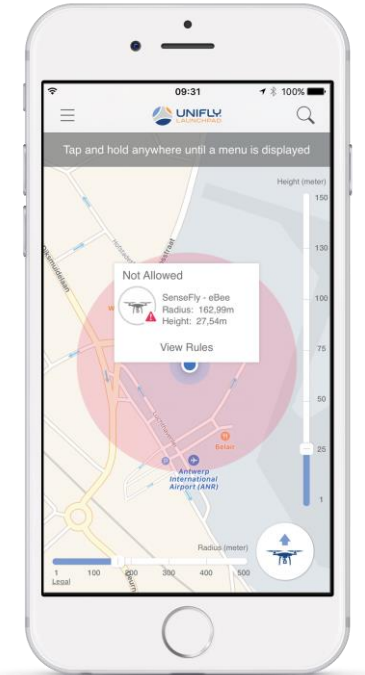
09:31
100%
UNIFLY
LAUNCHPAD
Tap and hold anywhere until a menu is displayed
Height (meter)
150
130
100
75
50
25
1
Not Allowed
SenseFly - eBee
Radius: 162,99m
Height: 27,54m
View Rules
Antwerp International Airport (ANR)
Radius (meter)
1
100
200
300
400
500
Legal